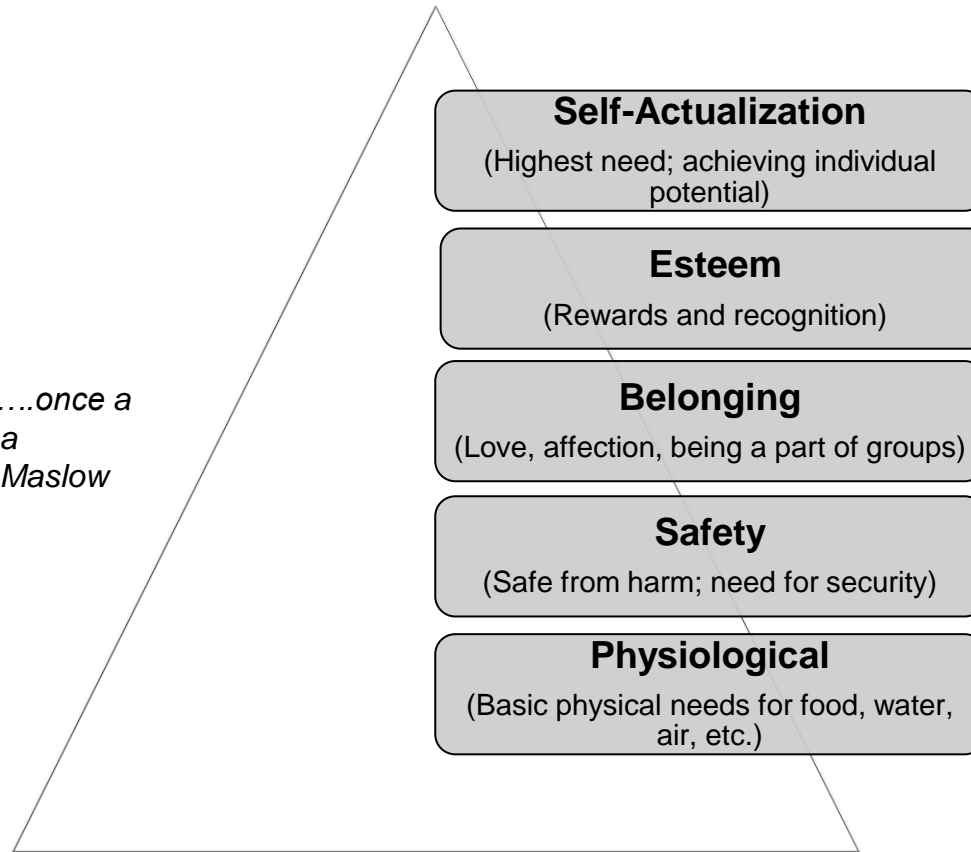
….once a
a
Maslow

**Self-Actualization**
(Highest need; achieving individual potential)

**Esteem**
(Rewards and recognition)

**Belonging**
(Love, affection, being a part of groups)

**Safety**
(Safe from harm; need for security)

**Physiological**
(Basic physical needs for food, water, air, etc.)